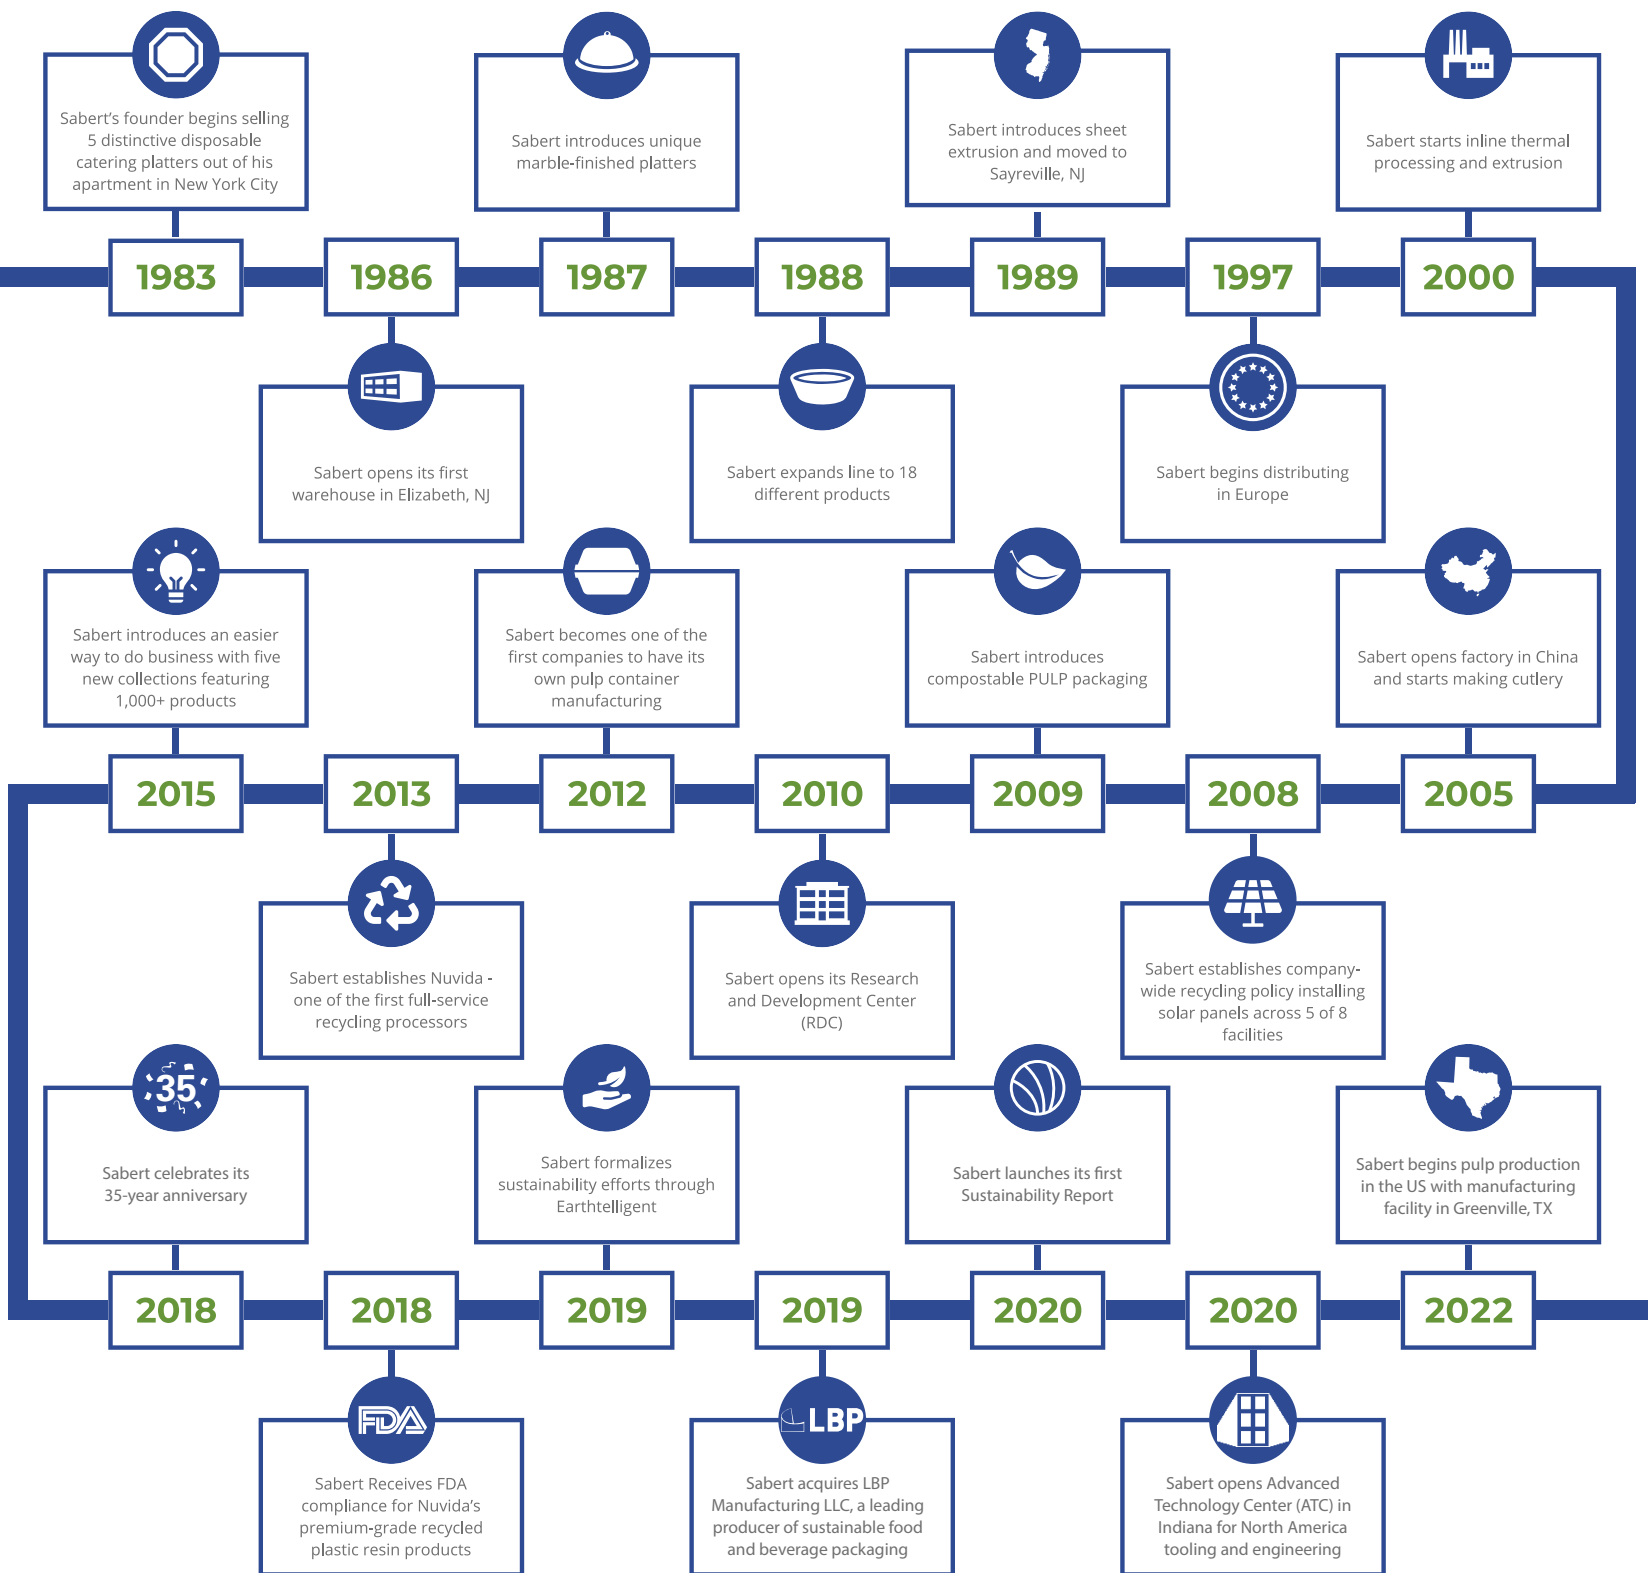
Sabert's founder begins selling 5 distinctive disposable catering platters out of his apartment in New York City

Sabert introduces unique marble-finished platters

Sabert introduces sheet extrusion and moved to Sayreville, NJ

Sabert starts inline thermal processing and extrusion

1983

1986

1987

1988

1989

1997

2000

Sabert opens its first warehouse in Elizabeth, NJ

Sabert expands line to 18 different products

Sabert begins distributing in Europe

Sabert introduces an easier way to do business with five new collections featuring 1,000+ products

Sabert becomes one of the first companies to have its own pulp container manufacturing

Sabert introduces compostable PULP packaging

Sabert opens factory in China and starts making cutlery

2015

2013

2012

2010

2009

2008

2005

Sabert establishes Nuvida - one of the first full-service recycling processors

Sabert opens its Research and Development Center (RDC)

Sabert establishes company-wide recycling policy installing solar panels across 5 of 8 facilities

35

Sabert celebrates its 35-year anniversary

Sabert formalizes sustainability efforts through Earthtelligent

Sabert launches its first Sustainability Report

Sabert begins pulp production in the US with manufacturing facility in Greenville, TX

2018

2018

2019

2019

2020

2020

2022

FDA

Sabert Receives FDA compliance for Nuvida's premium-grade recycled plastic resin products

LBP

Sabert acquires LBP Manufacturing LLC, a leading producer of sustainable food and beverage packaging

Sabert opens Advanced Technology Center (ATC) in Indiana for North America tooling and engineering